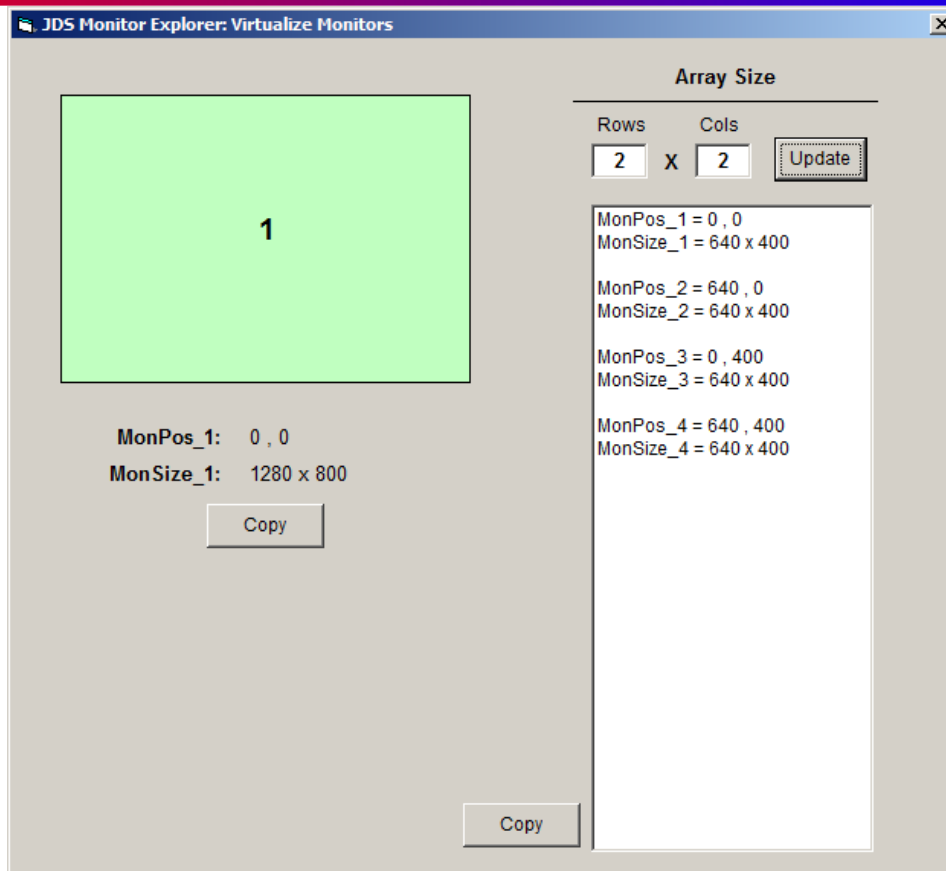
JDS Monitor Explorer: Virtualize Monitors

1

MonPos_1: 0 , 0
MonSize_1: 1280 x 800

Copy

Array Size

Rows Cols
2 X 2 Update

MonPos_1 = 0 , 0
MonSize_1 = 640 x 400

MonPos_2 = 640 , 0
MonSize_2 = 640 x 400

MonPos_3 = 0 , 400
MonSize_3 = 640 x 400

MonPos_4 = 640 , 400
MonSize_4 = 640 x 400

Copy